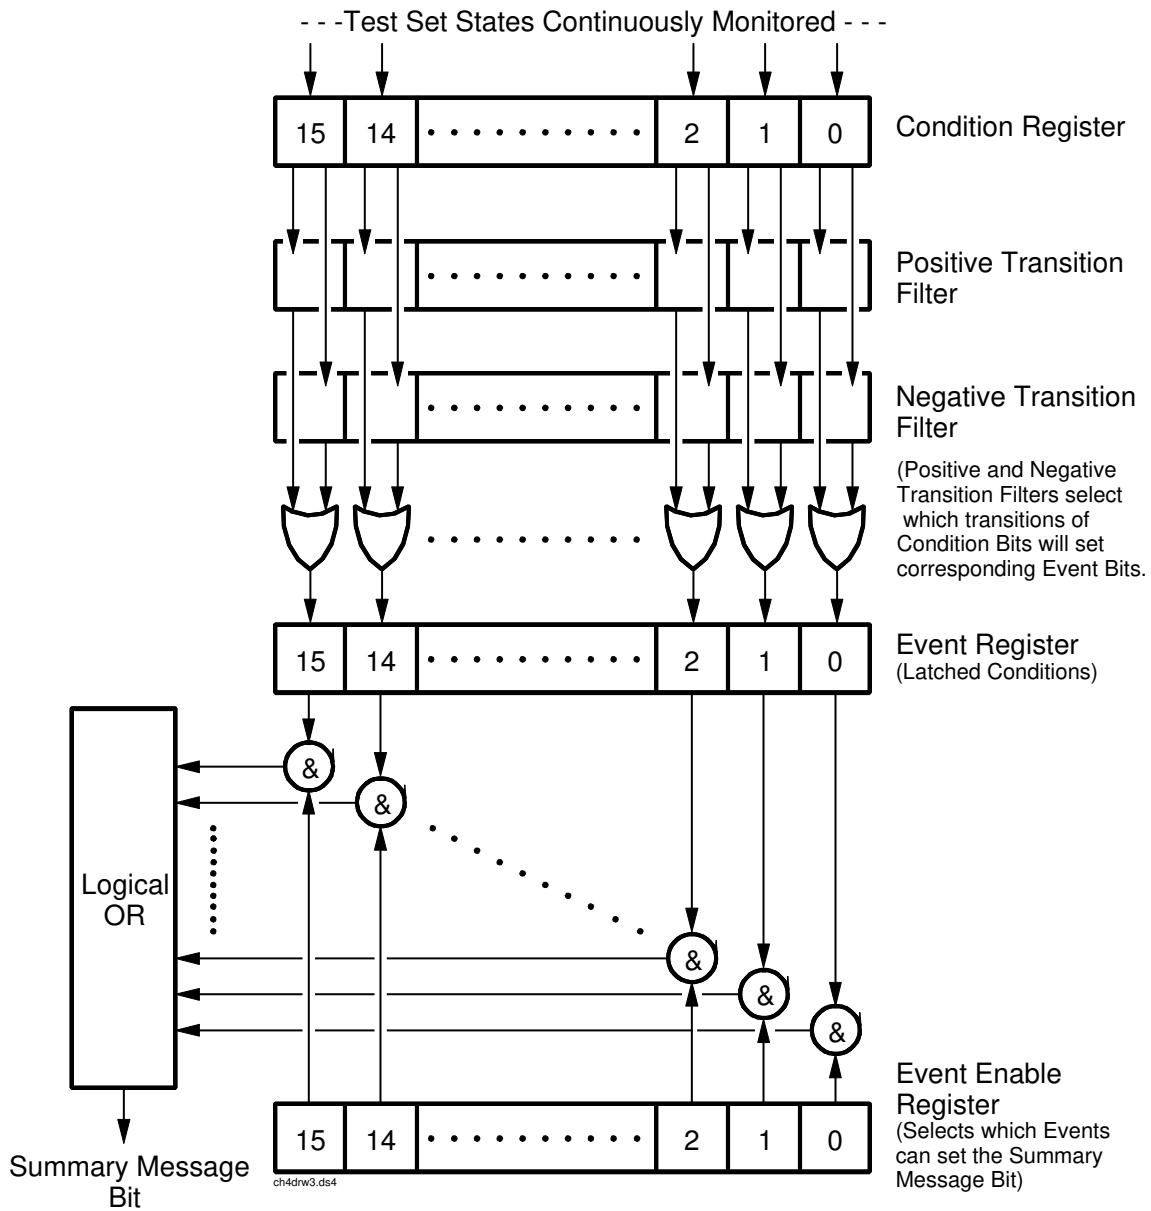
- - -Test Set States Continuously Monitored - - -

| 15 | 14 | . . . . . . . . . . | 2 | 1 | 0 |
|---|---|---|---|---|---|

Condition Register

Positive Transition Filter

Negative Transition Filter

(Positive and Negative Transition Filters select which transitions of Condition Bits will set corresponding Event Bits.

| 15 | 14 | . . . . . . . . . . | 2 | 1 | 0 |
|---|---|---|---|---|---|

Event Register
(Latched Conditions)

Logical OR

&

&

&

&

&

Event Enable Register
(Selects which Events can set the Summary Message Bit)

| 15 | 14 | . . . . . . . . . . | 2 | 1 | 0 |
|---|---|---|---|---|---|

Summary Message Bit

ch4drw3.ds4